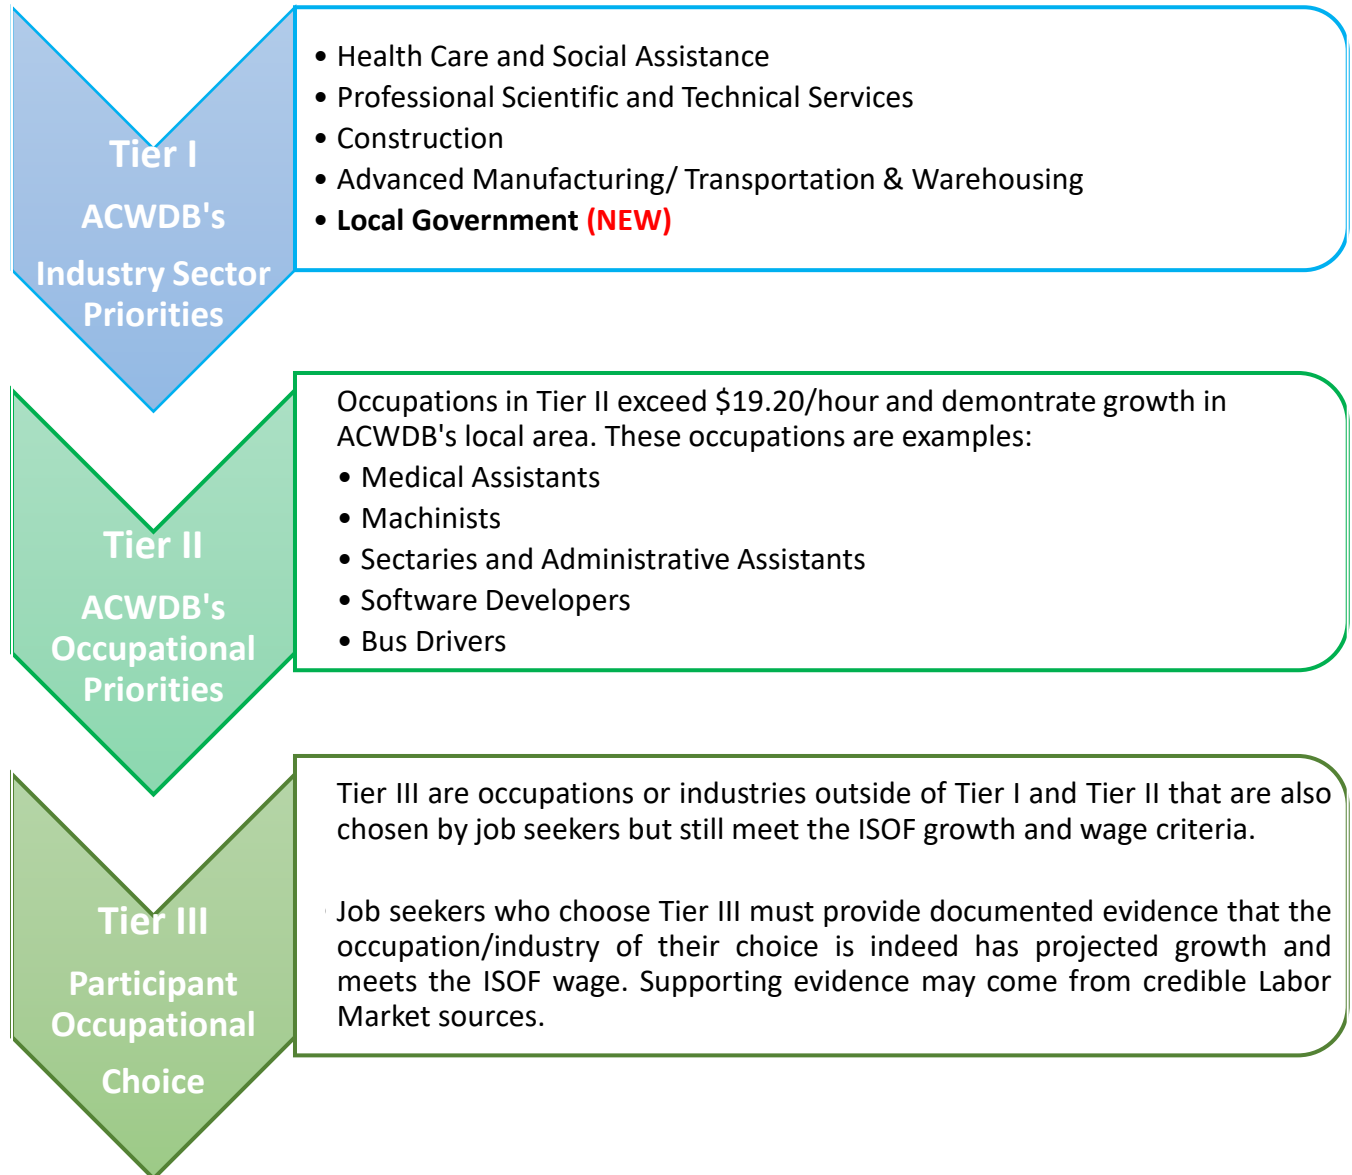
Tier I

ACWDB's

Industry Sector Priorities

• Health Care and Social Assistance
• Professional Scientific and Technical Services
• Construction
• Advanced Manufacturing/ Transportation & Warehousing
• **Local Government (NEW)**

Tier II

ACWDB's Occupational Priorities

Occupations in Tier II exceed $19.20/hour and demontrate growth in ACWDB's local area. These occupations are examples:
• Medical Assistants
• Machinists
• Sectaries and Administrative Assistants
• Software Developers
• Bus Drivers

Tier III

Participant Occupational

Choice

Tier III are occupations or industries outside of Tier I and Tier II that are also chosen by job seekers but still meet the ISOF growth and wage criteria.

Job seekers who choose Tier III must provide documented evidence that the occupation/industry of their choice is indeed has projected growth and meets the ISOF wage. Supporting evidence may come from credible Labor Market sources.